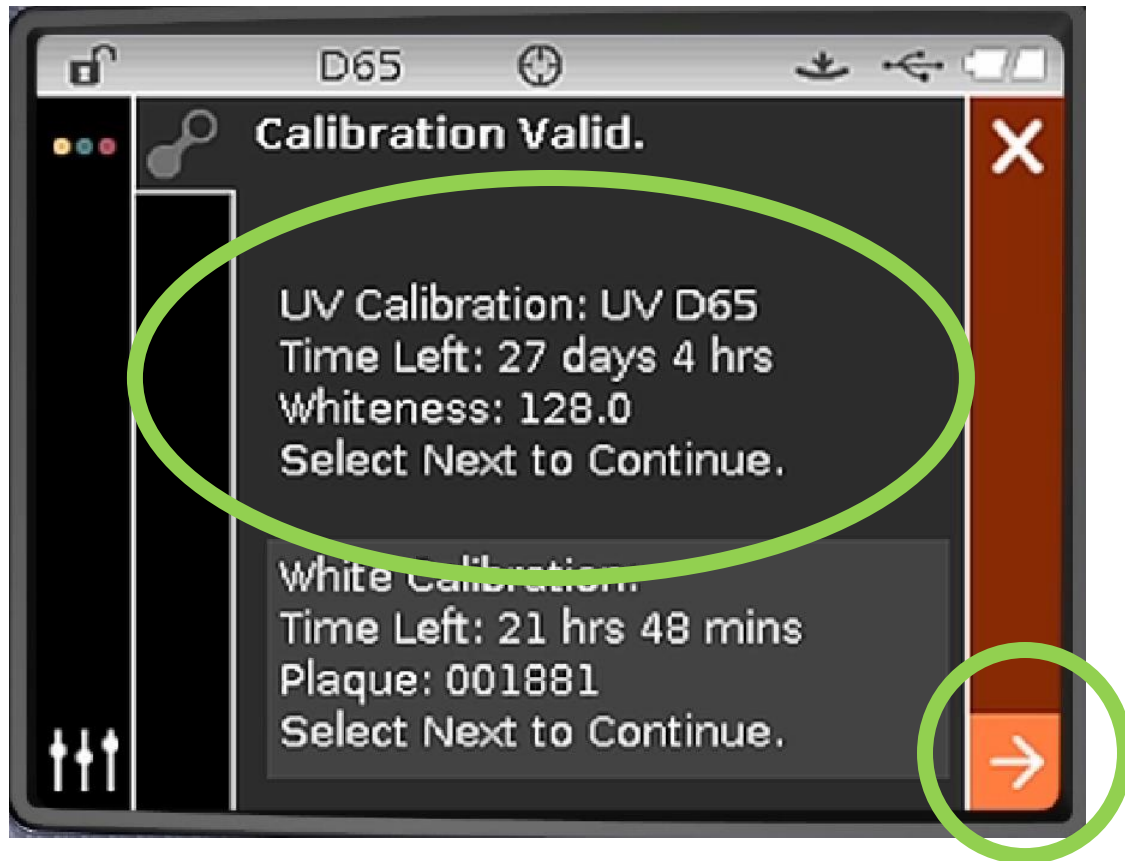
D65

Calibration Valid.

UV Calibration: UV D65
Time Left: 27 days 4 hrs
Whiteness: 128.0
Select Next to Continue.

White Calibration:
Time Left: 21 hrs 48 mins
Plaque: 001881
Select Next to Continue.